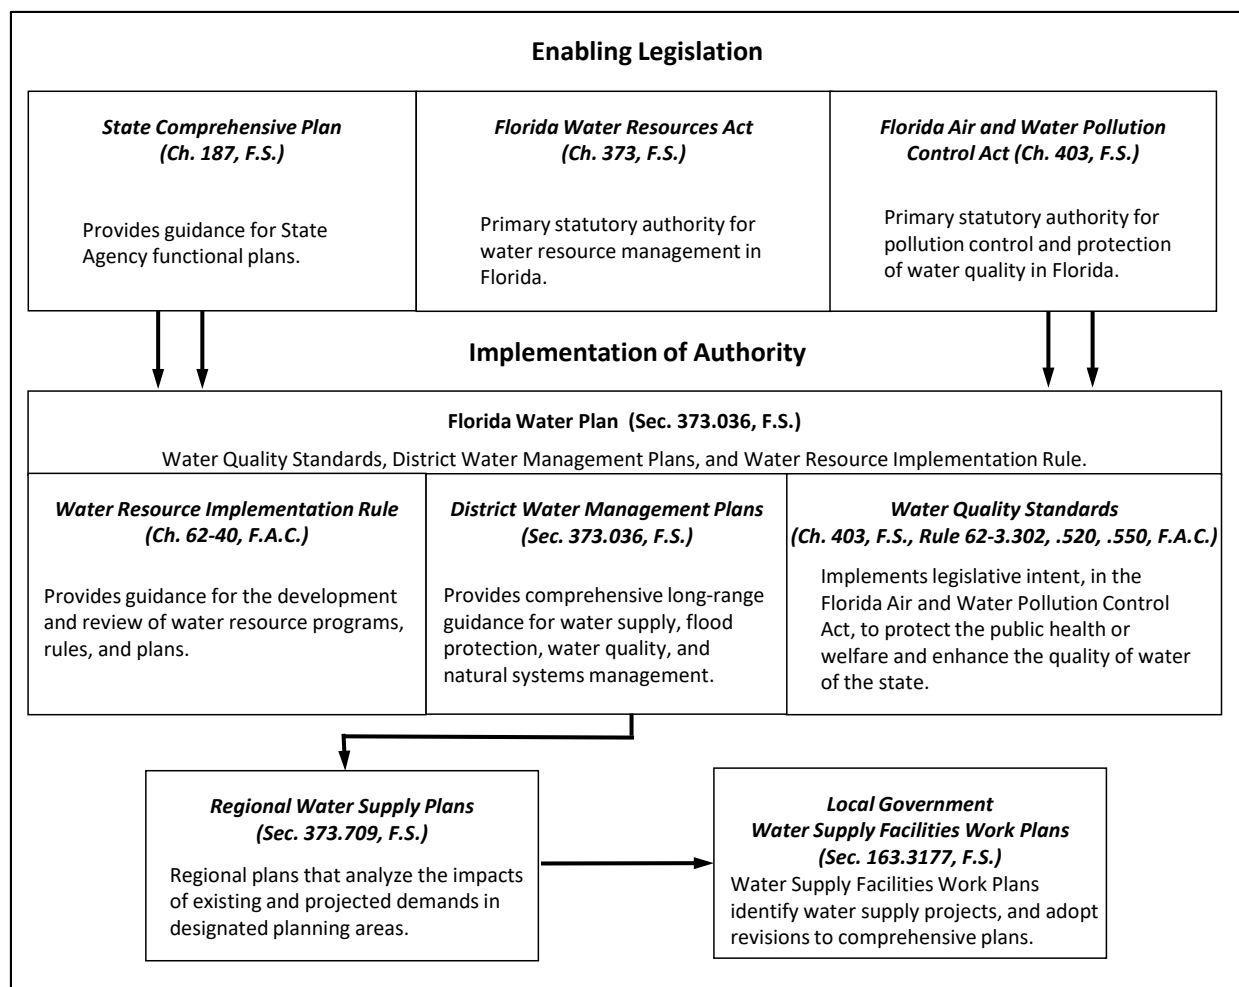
Enabling Legislation

State Comprehensive Plan
(Ch. 187, F.S.)

Provides guidance for State Agency functional plans.

Florida Water Resources Act
(Ch. 373, F.S.)

Primary statutory authority for water resource management in Florida.

Florida Air and Water Pollution Control Act (Ch. 403, F.S.)

Primary statutory authority for pollution control and protection of water quality in Florida.

Implementation of Authority

Florida Water Plan (Sec. 373.036, F.S.)

Water Quality Standards, District Water Management Plans, and Water Resource Implementation Rule.

Water Resource Implementation Rule
(Ch. 62-40, F.A.C.)

Provides guidance for the development and review of water resource programs, rules, and plans.

District Water Management Plans
(Sec. 373.036, F.S.)

Provides comprehensive long-range guidance for water supply, flood protection, water quality, and natural systems management.

Water Quality Standards
(Ch. 403, F.S., Rule 62-3.302, .520, .550, F.A.C.)

Implements legislative intent, in the Florida Air and Water Pollution Control Act, to protect the public health or welfare and enhance the quality of water of the state.

Regional Water Supply Plans
(Sec. 373.709, F.S.)

Regional plans that analyze the impacts of existing and projected demands in designated planning areas.

Local Government
Water Supply Facilities Work Plans
(Sec. 163.3177, F.S.)

Water Supply Facilities Work Plans identify water supply projects, and adopt revisions to comprehensive plans.